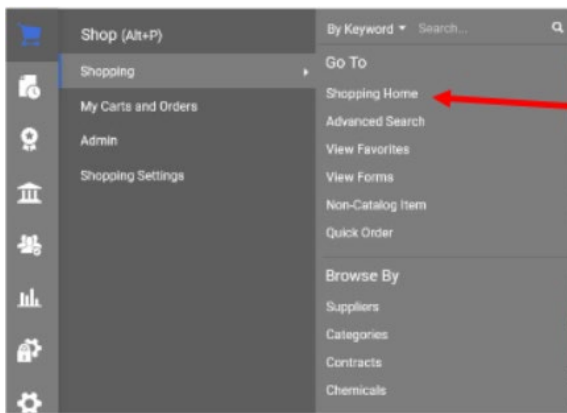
Shop (Alt+P)

Shopping

My Carts and Orders

Admin

Shopping Settings

By Keyword ▾ Search...

Go To

Shopping Home

Advanced Search

View Favorites

View Forms

Non-Catalog Item

Quick Order

Browse By

Suppliers

Categories

Contracts

Chemicals